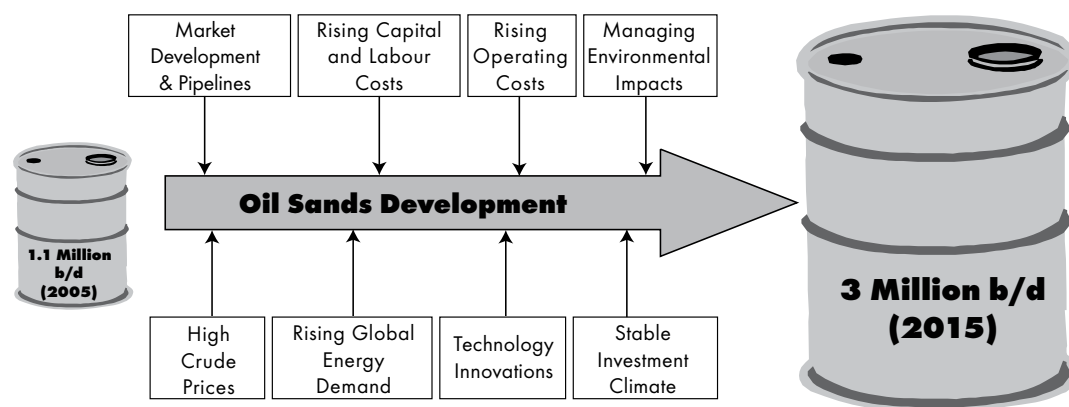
Market Development & Pipelines

Rising Capital and Labour Costs

Rising Operating Costs

Managing Environmental Impacts

1.1 Million b/d (2005)

Oil Sands Development

3 Million b/d (2015)

High Crude Prices

Rising Global Energy Demand

Technology Innovations

Stable Investment Climate